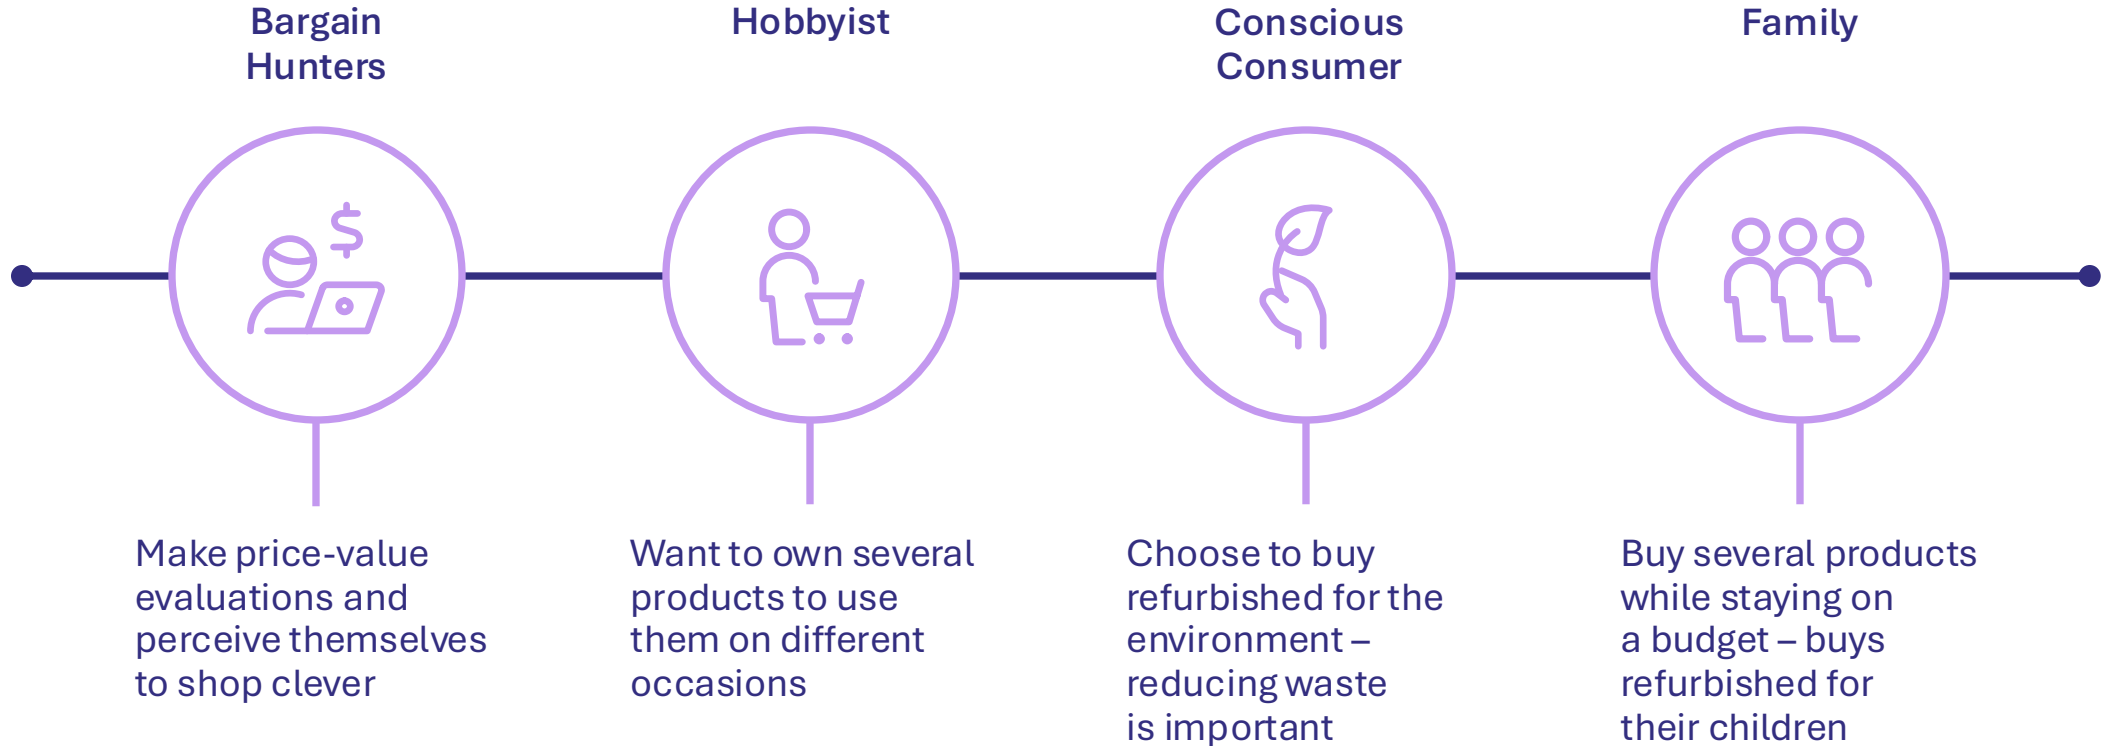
Bargain Hunters

$

Make price-value evaluations and perceive themselves to shop clever

Hobbyist

Want to own several products to use them on different occasions

Conscious Consumer

Choose to buy refurbished for the environment – reducing waste is important

Family

Buy several products while staying on a budget – buys refurbished for their children